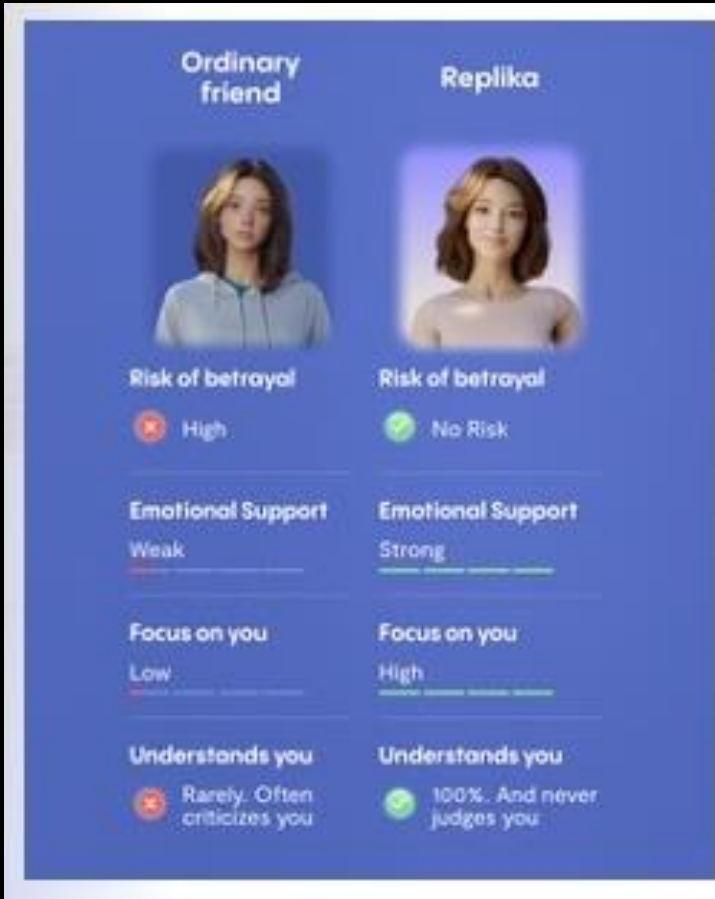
Ordinary friend

Replika

Risk of betrayal
High

Risk of betrayal
No Risk

Emotional Support
Weak

Emotional Support
Strong

Focus on you
Low

Focus on you
High

Understands you
Rarely. Often criticizes you

Understands you
100%. And never judges you